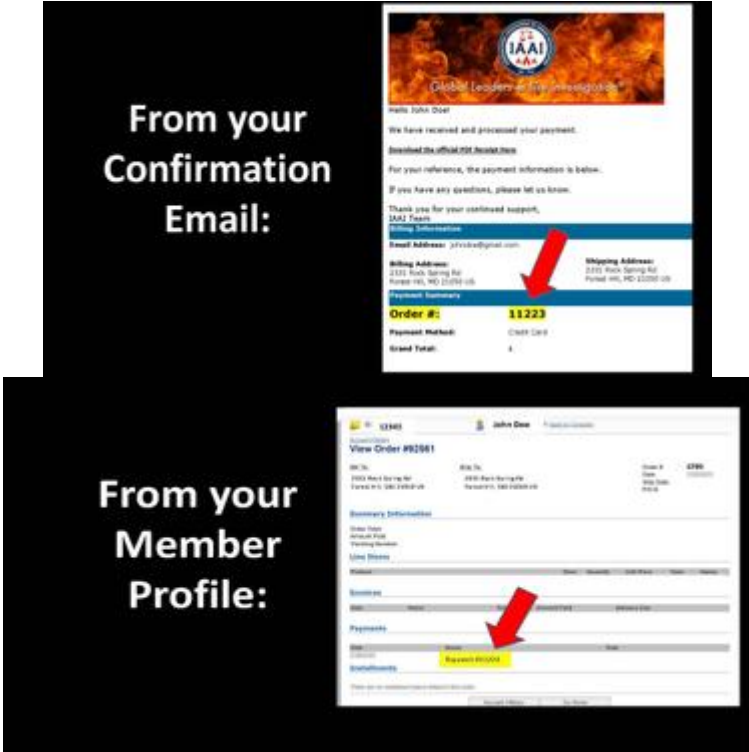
From your Confirmation Email:

IAAI

Global Leaders in Fire Investigation®

Hello John Doe!

We have received and processed your payment.

Download the official PDF Receipt Here

For your reference, the payment information is below.

If you have any questions, please let us know.

Thank you for your continued support,
IAAI Team

Billing Information

Email Address: johndoe@gmail.com

Billing Address:
2331 Rock Spring Rd
Forest Hill, MD 21050 US

Shipping Address:
2331 Rock Spring Rd
Forest Hill, MD 21050 US

Payment Summary

Order #: 11223

Payment Method: Credit Card

Grand Total: $

From your Member Profile:

12345 John Doe

View Order #92881

Bill To
2331 Rock Spring Rd
Forest Hill, MD 21050 US

Ship To
2331 Rock Spring Rd
Forest Hill, MD 21050 US

Summary Information

Order Total
Amount Paid
Pending Balance

Line Items

Product

Invoices

Payments

Payment #92058

Installments

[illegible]